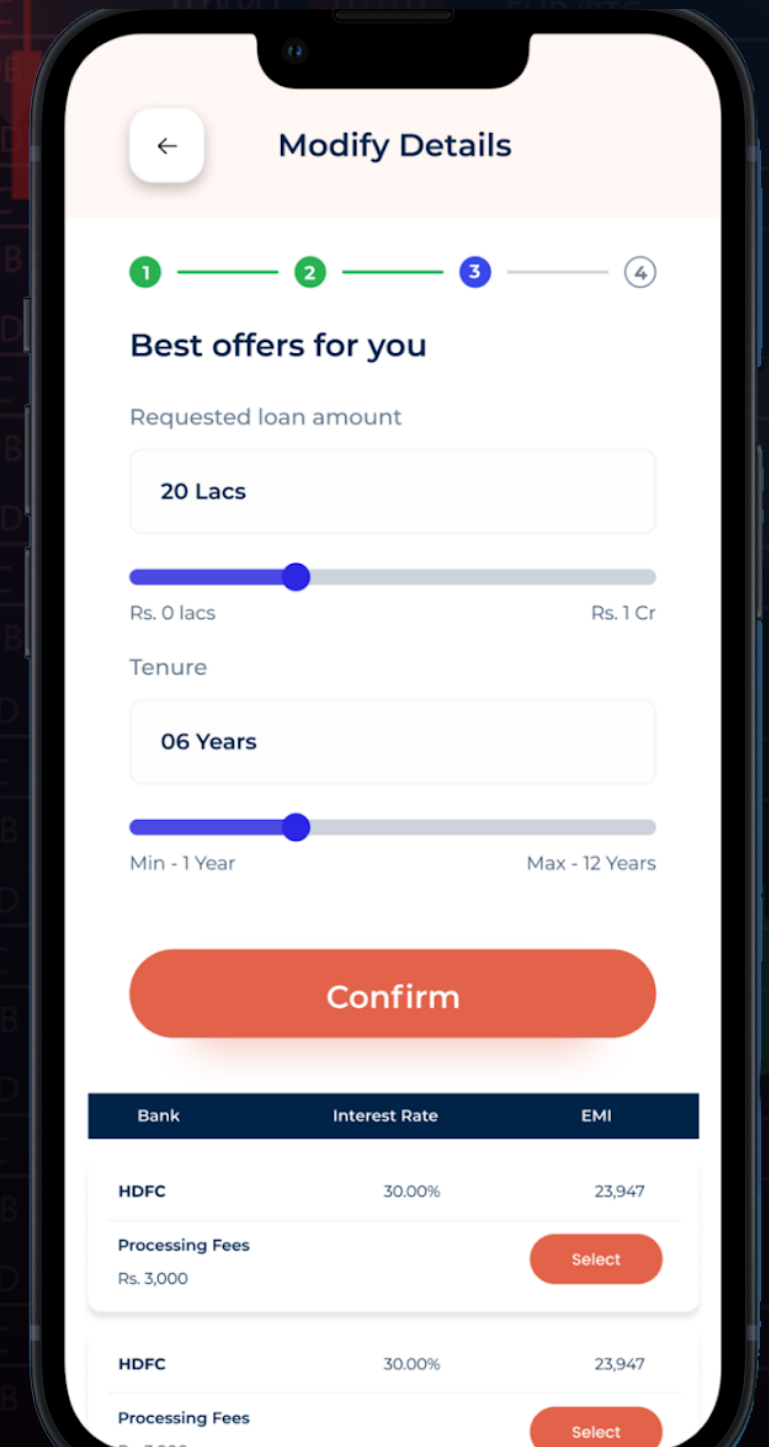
←
Modify Details

1 2 3 4

Best offers for you

Requested loan amount

20 Lacs

Rs. 0 lacs
Rs. 1 Cr

Tenure

06 Years

Min - 1 Year
Max - 12 Years

Confirm

| Bank | Interest Rate | EMI |
|---|---|---|
| HDFC | 30.00% | 23,947 |

Processing Fees
Rs. 3,000
Select

| HDFC | 30.00% | 23,947 |
|---|---|---|

Processing Fees
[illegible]
Select